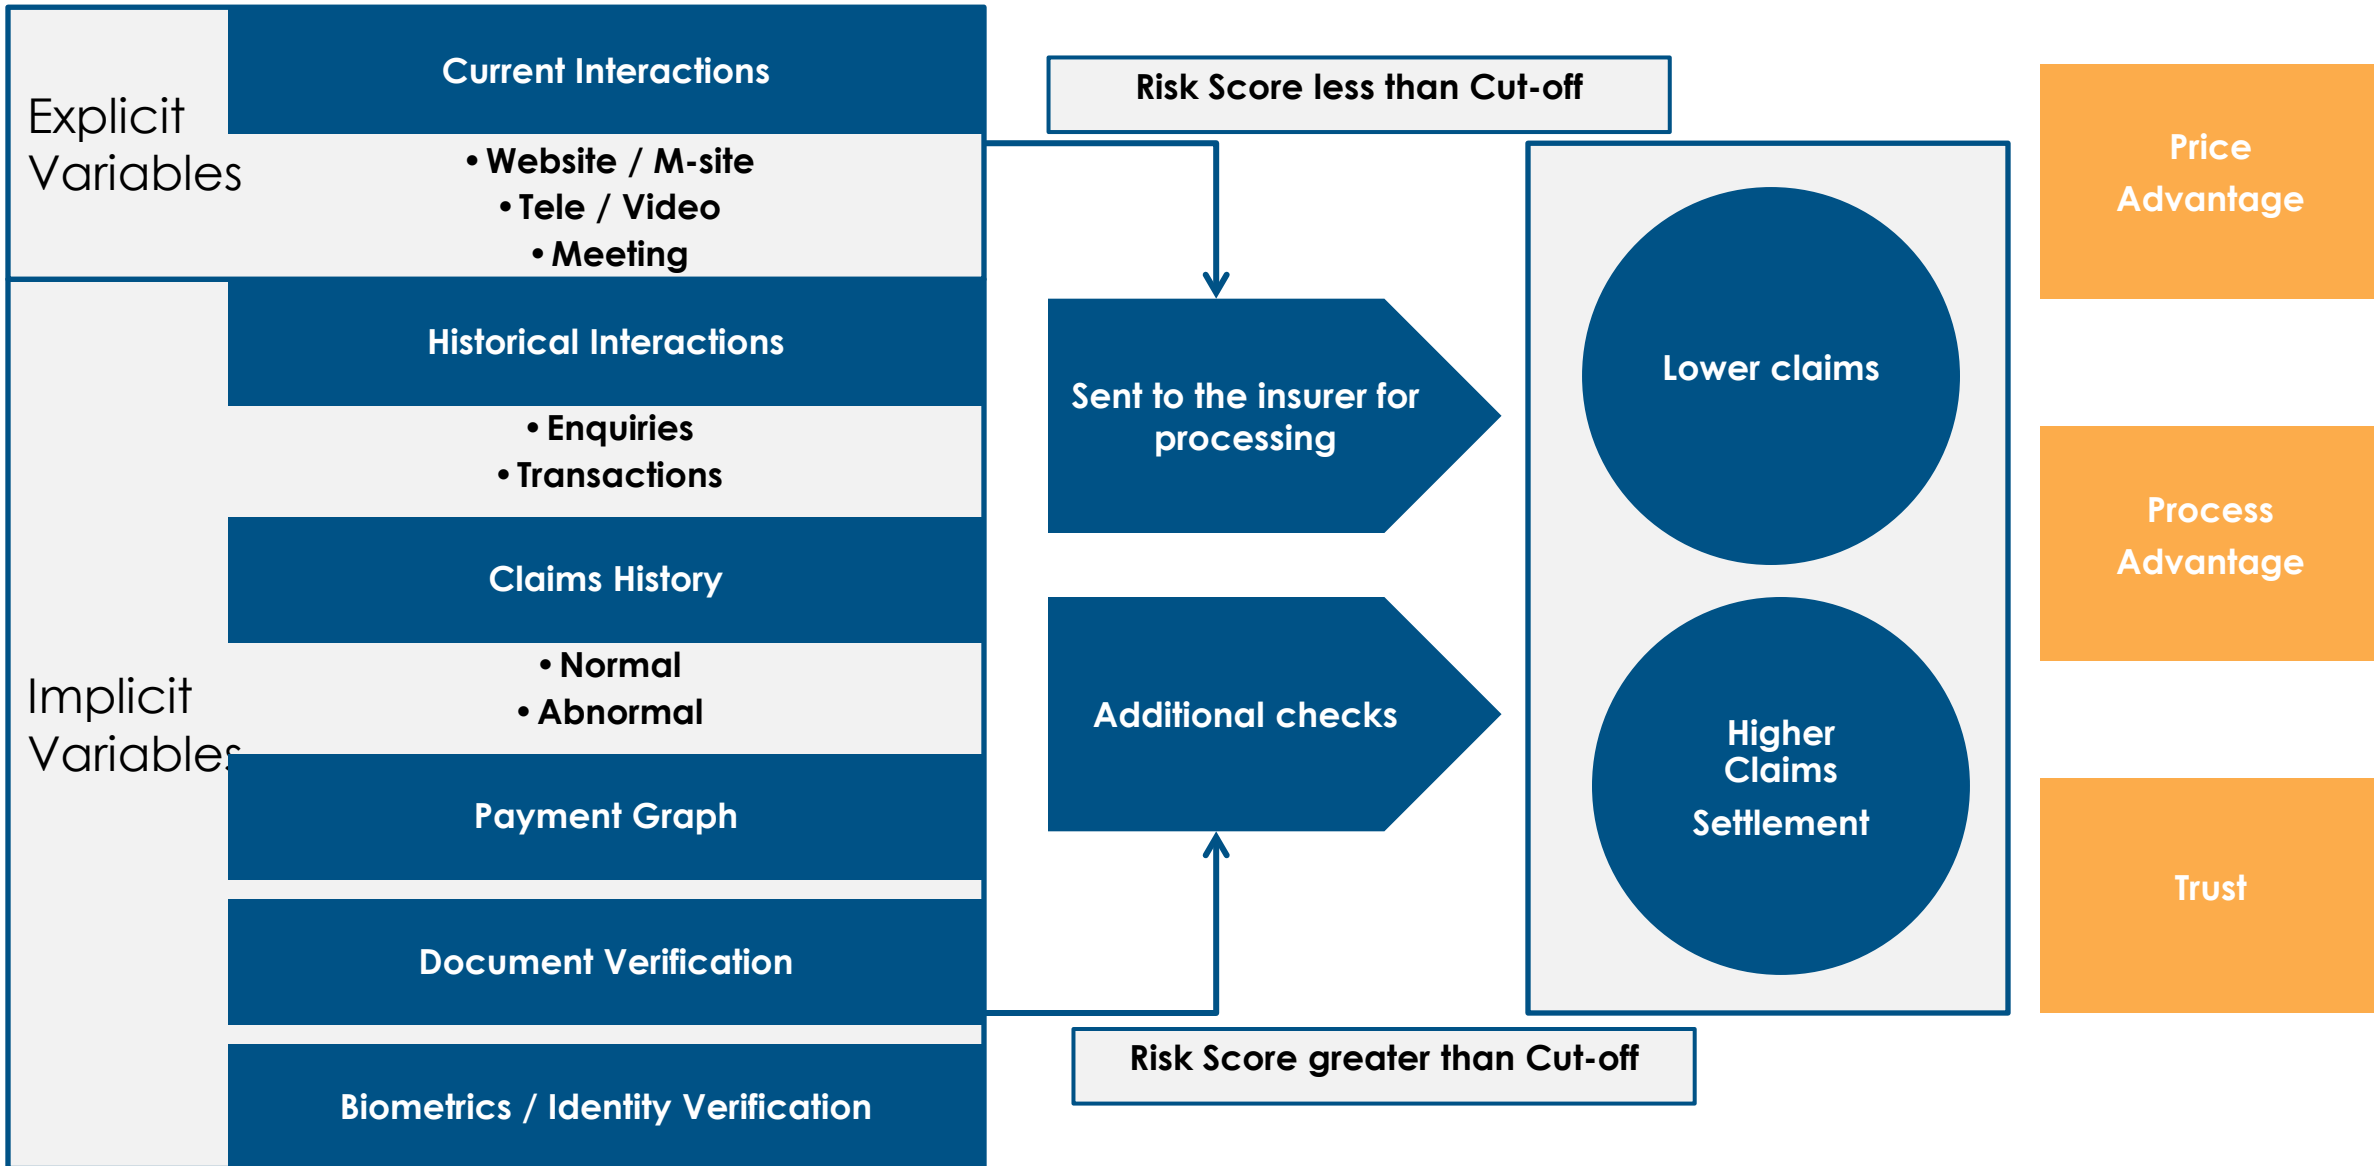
Explicit Variables

Current Interactions

• Website / M-site
• Tele / Video
• Meeting

Implicit Variables

Historical Interactions

• Enquiries
• Transactions

Claims History

• Normal
• Abnormal

Payment Graph

Document Verification

Biometrics / Identity Verification

Risk Score less than Cut-off

Sent to the insurer for processing

Additional checks

Risk Score greater than Cut-off

Lower claims

Higher Claims Settlement

Price Advantage

Process Advantage

Trust